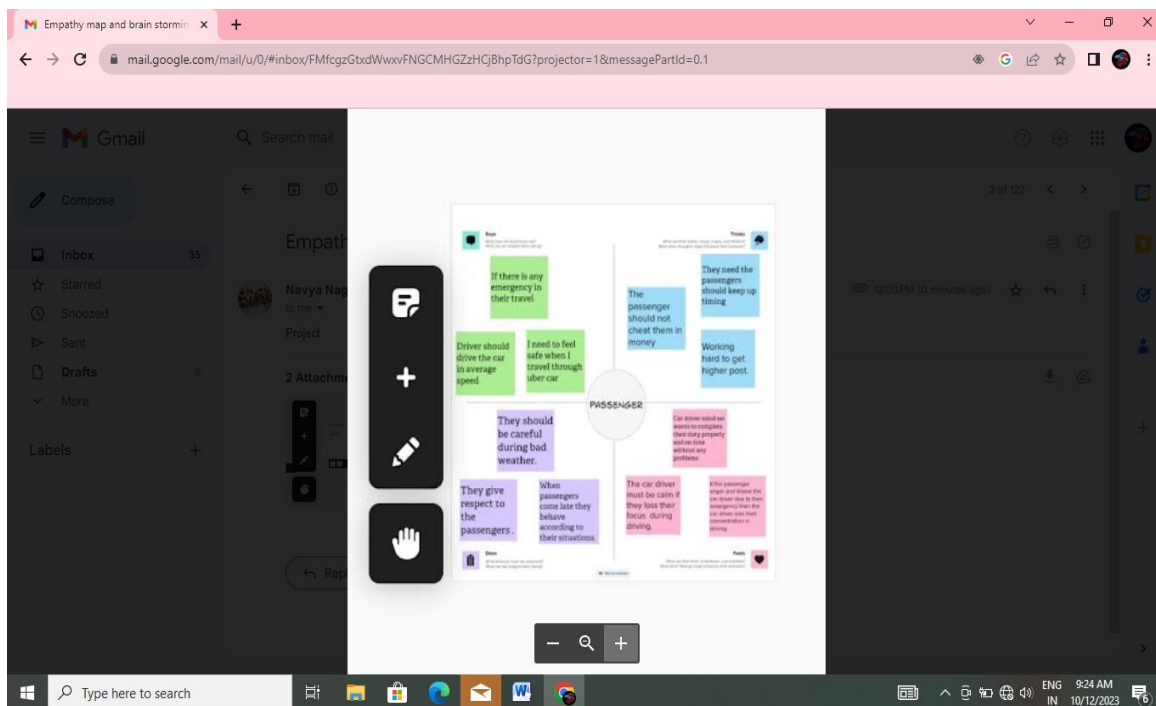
Empathy map and brain stormin ×

mail.google.com/mail/u/0/#inbox/FMfcgzGtxdWwxvFNGCMHGZzHCjBhpTdG?projector=1&messagePartId=0.1

Gmail

Search mail

Compose

Inbox 35
Starred
Snoozed
Sent
Drafts 6
More

Labels

Empath

Navya Nag
to me

Project

2 Attachm

3 of 122

12:03 PM (0 minutes ago)

Rep

Says

Thinks

If there is any emergency in their travel

Driver should drive the car in average speed

I need to feel safe when I travel through uber car

The passenger should not cheat them in money

They need the passengers should keep up timing

Working hard to get higher post.

PASSENGER

They should be careful during bad weather.

Car driver mind set wants to complete their duty properly and on time without any problems

They give respect to the passengers.

When passengers come late they behave according to their situations.

The car driver must be calm if they loss their focus during driving.

If the passenger anger and blame the car driver due to their emergency then the car driver loss their concentration in driving

Does

Feels

Type here to search

ENG IN 9:24 AM 10/12/2023